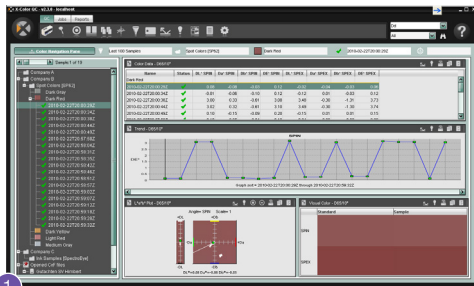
X-Color QC - v2.1.0 - localhost
Job | Jobs | Results
Color Navigation Pane | Last 100 Samples | Spot Colors [SPG] | Dark Red | 2010-02-22T20:00:38Z
Sample 1 of 15
Company A
Company B
Spot Colors [SPG]
Dark Blue
Dark Red
2010-02-22T20:00:38Z
Dark Yellow
Light Red
Medium Gray
Company C
Ink Samples [SpectroEye]
Company D
Color Data - DE00
| Name | Status | DL* SPIN | Da* SPIN | Db* SPIN | DE* SPIN | DL* SPEX | Da* SPEX | Db* SPEX | DE* SPEX |
|---|---|---|---|---|---|---|---|---|---|
| Dark Red | | | | | | | | | |
| 2010-02-22T20:00:38Z | | 0.09 | -0.08 | -0.01 | 0.12 | -0.10 | -0.04 | -0.01 | 0.08 |
| 2010-02-22T20:00:34Z | | -0.01 | -0.08 | -0.10 | 0.12 | 0.12 | -0.01 | -0.03 | 0.12 |
| 2010-02-22T20:00:39Z | | 3.00 | 0.33 | -0.81 | 3.08 | 3.48 | -0.30 | -1.31 | 3.73 |
| 2010-02-22T20:00:44Z | | 3.02 | 0.32 | -0.81 | 3.10 | 3.48 | -0.30 | -1.30 | 3.74 |
| 2010-02-22T20:00:49Z | | -0.10 | -0.15 | -0.09 | 0.20 | -0.15 | 0.01 | 0.01 | 0.15 |
Trend - DE00
SPIN
DE00
L*a*b* Plot - DE00
Visual Color - DE00
Standard | Sample
SPIN
SPEX
1